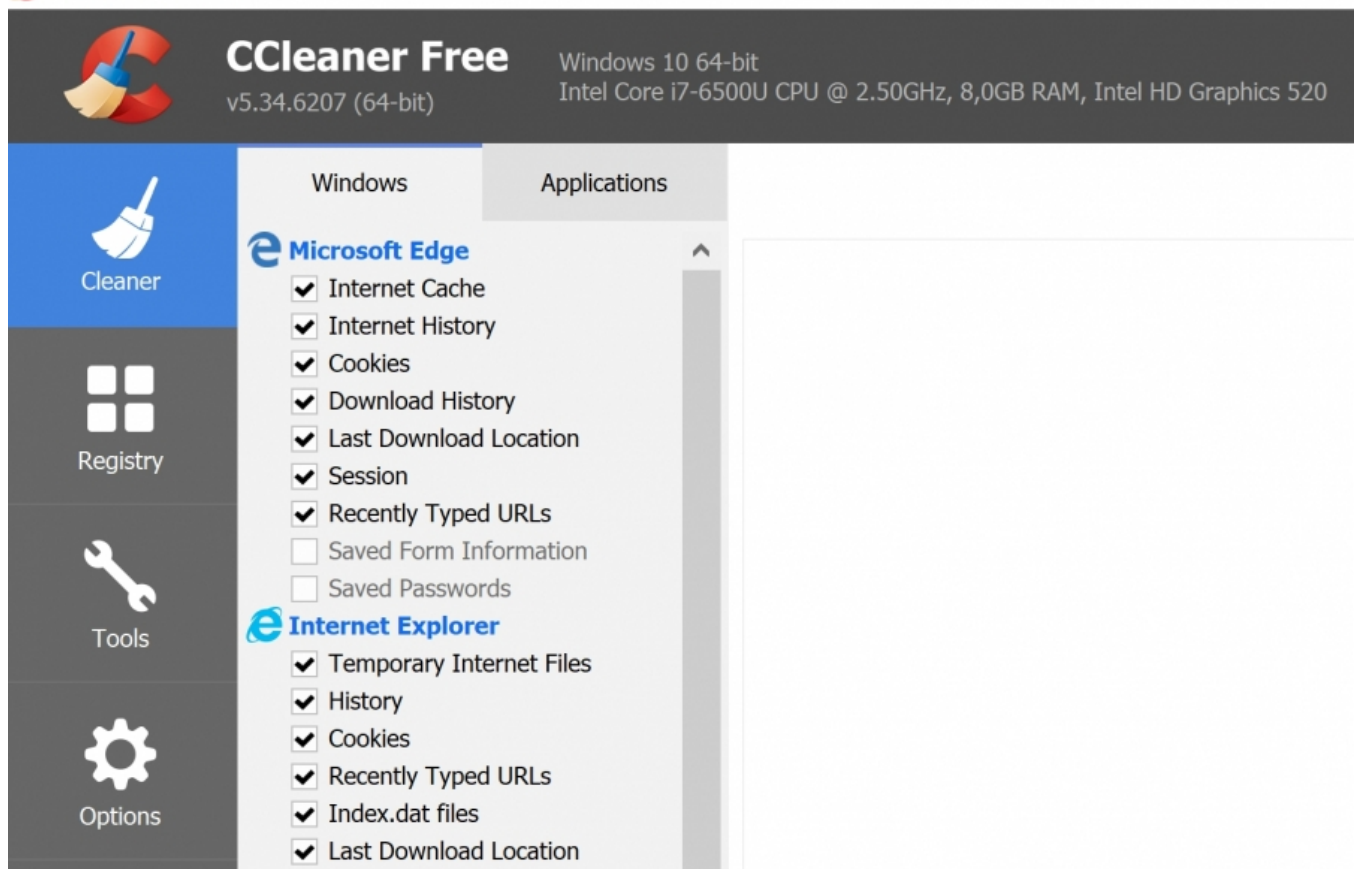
CCleaner Free
v5.34.6207 (64-bit)

Windows 10 64-bit
Intel Core i7-6500U CPU @ 2.50GHz, 8,0GB RAM, Intel HD Graphics 520

Cleaner

Registry

Tools

Options

Windows

Applications

Microsoft Edge
Internet Cache
Internet History
Cookies
Download History
Last Download Location
Session
Recently Typed URLs
Saved Form Information
Saved Passwords

Internet Explorer
Temporary Internet Files
History
Cookies
Recently Typed URLs
Index.dat files
Last Download Location